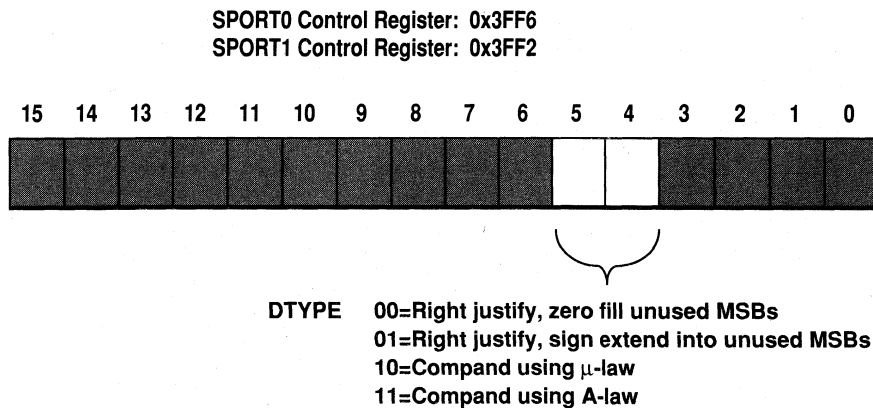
SPORT0 Control Register: 0x3FF6
SPORT1 Control Register: 0x3FF2

15 14 13 12 11 10 9 8 7 6 5 4 3 2 1 0

DTYPE 00=Right justify, zero fill unused MSBs
01=Right justify, sign extend into unused MSBs
10=Compand using $\mu$-law
11=Compand using A-law